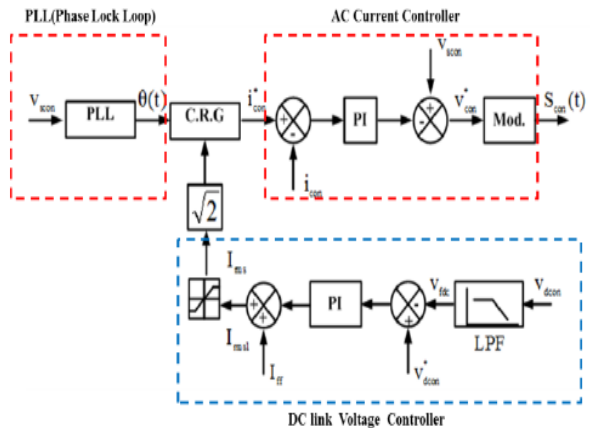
PLL(Phase Lock Loop)

AC Current Controller

$V_{scon}$

PLL

$\theta(t)$

C.R.G

$i^*_{con}$

+

-

PI

+

-

$v^*_{con}$

Mod.

$S_{con}(t)$

$V_{scon}$

$i_{con}$

$\sqrt{2}$

$I_{rms}$

+

+

PI

+

-

$V_{fdc}$

$V_{dcon}$

$I_{rmsl}$

$I_{ff}$

$v^*_{dcon}$

LPF

DC link Voltage Controller